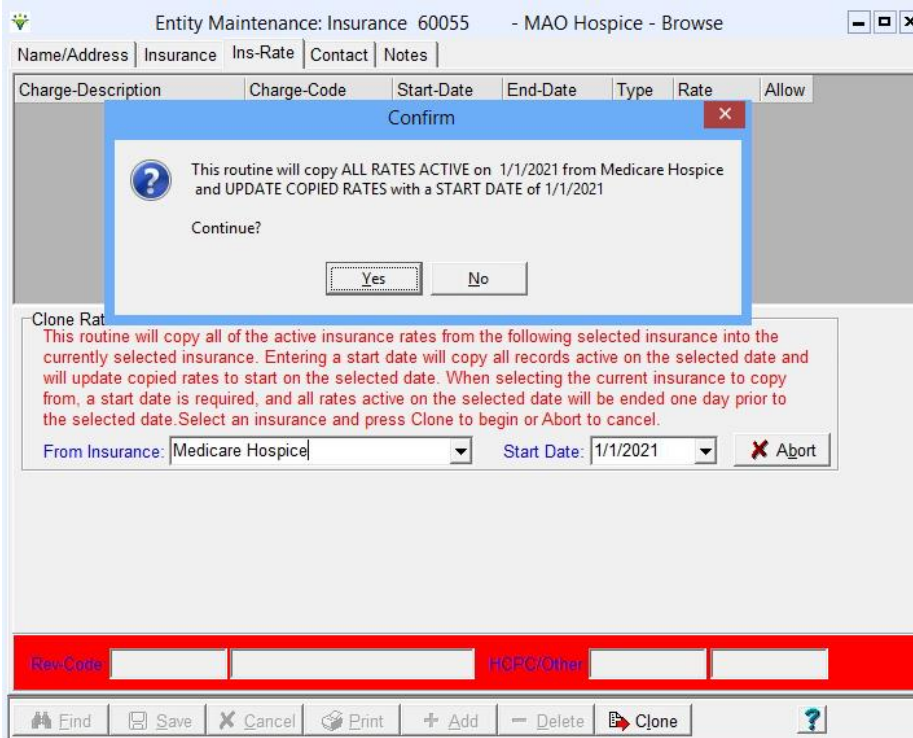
Entity Maintenance: Insurance 60055 - MAO Hospice - Browse

Name/Address | Insurance | Ins-Rate | Contact | Notes

| Charge-Description | Charge-Code | Start-Date | End-Date | Type | Rate | Allow |
|---|---|---|---|---|---|---|

Confirm

This routine will copy ALL RATES ACTIVE on 1/1/2021 from Medicare Hospice and UPDATE COPIED RATES with a START DATE of 1/1/2021

Continue?

Yes No

Clone Rat

This routine will copy all of the active insurance rates from the following selected insurance into the currently selected insurance. Entering a start date will copy all records active on the selected date and will update copied rates to start on the selected date. When selecting the current insurance to copy from, a start date is required, and all rates active on the selected date will be ended one day prior to the selected date.Select an insurance and press Clone to begin or Abort to cancel.

From Insurance: Medicare Hospice Start Date: 1/1/2021 Abort

Rev-Code HCPC/Other

Find Save Cancel Print Add Delete Clone ?